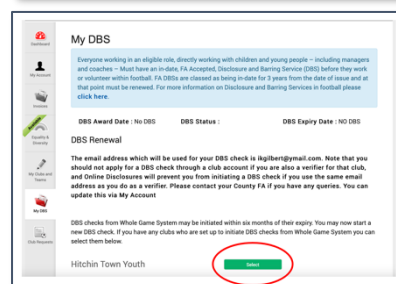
Dashboard

My Account

Invoices

Equality & Diversity

My Clubs and Teams

My DBS

Club Requests

My DBS

Everyone working in an eligible role, directly working with children and young people – including managers and coaches – Must have an in-date, FA Accepted, Disclosure and Barring Service (DBS) before they work or volunteer within football. FA DBSs are classed as being in-date for 3 years from the date of issue and at that point must be renewed. For more information on Disclosure and Barring Services in football please click here.

DBS Award Date : No DBS

DBS Status :

DBS Expiry Date : NO DBS

DBS Renewal

The email address which will be used for your DBS check is ikgilbert@ymail.com. Note that you should not apply for a DBS check through a club account if you are also a verifier for that club, and Online Disclosures will prevent you from initiating a DBS check if you use the same email address as you do as a verifier. Please contact your County FA if you have any queries. You can update this via My Account

DBS checks from Whole Game System may be initiated within six months of their expiry. You may now start a new DBS check. If you have any clubs who are set up to initiate DBS checks from Whole Game System you can select them below.

Hitchin Town Youth

Select